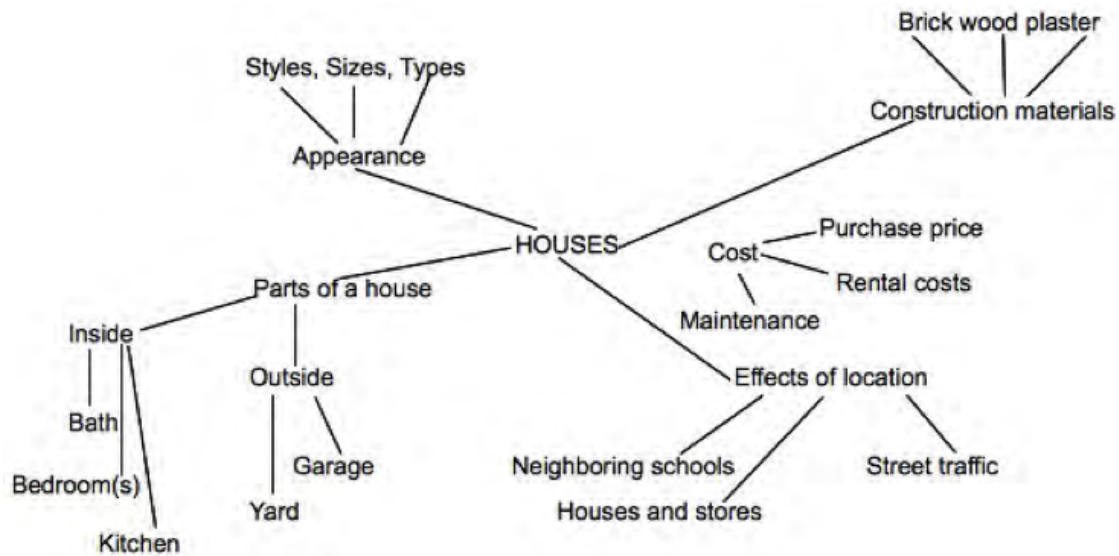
Brick wood plaster

Styles, Sizes, Types

Construction materials

Appearance

HOUSES

Cost

Purchase price

Rental costs

Maintenance

Parts of a house

Inside

Outside

Effects of location

Bath

Garage

Bedroom(s)

Yard

Kitchen

Neighboring schools

Street traffic

Houses and stores